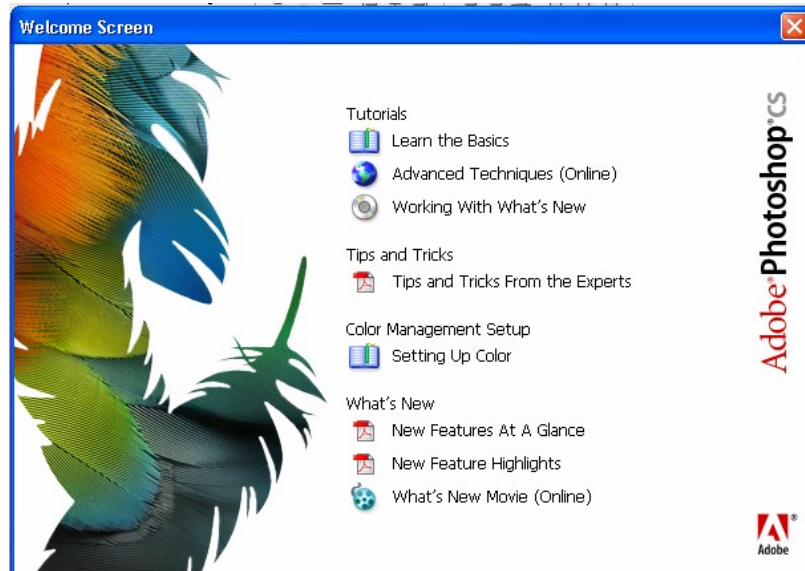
Welcome Screen

Tutorials

Learn the Basics

Advanced Techniques (Online)

Working With What's New

Tips and Tricks

Tips and Tricks From the Experts

Color Management Setup

Setting Up Color

What's New

New Features At A Glance

New Feature Highlights

What's New Movie (Online)

Adobe® Photoshop® cs

Adobe®